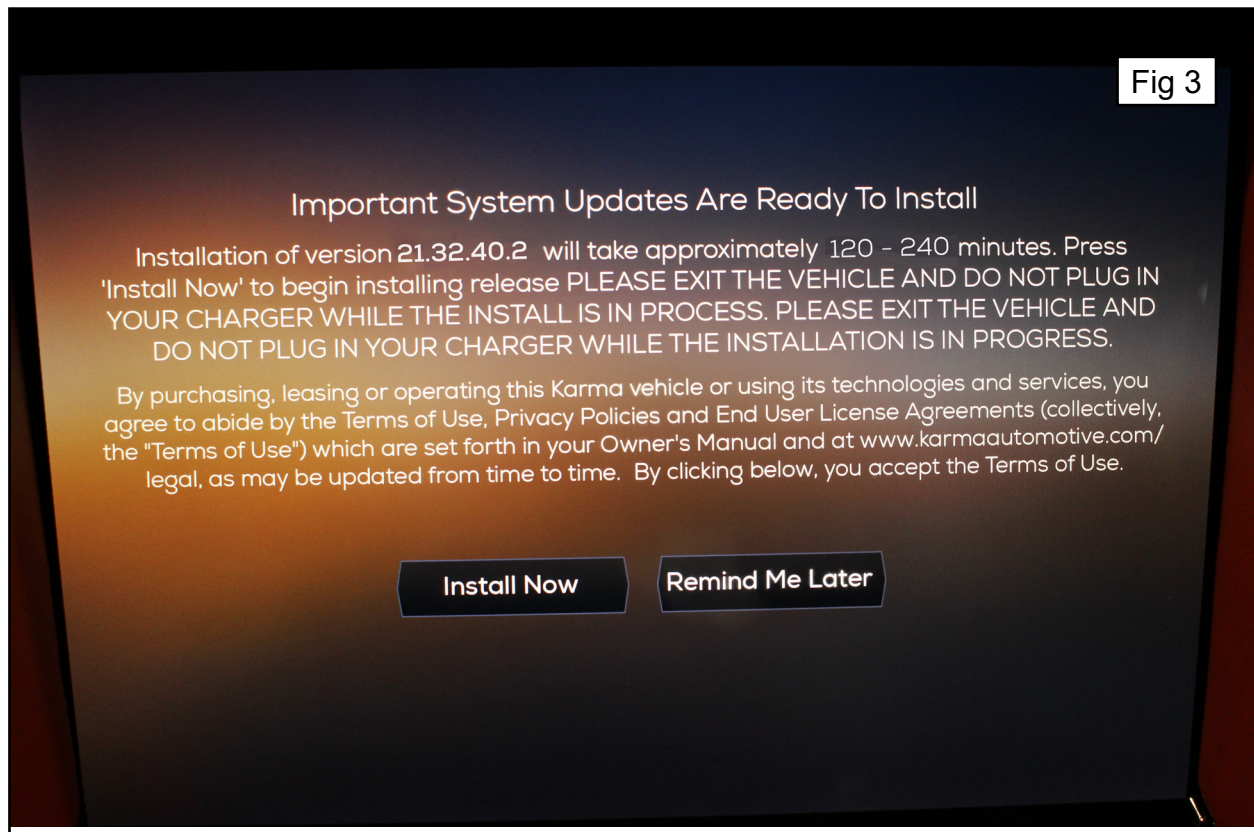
Fig 3

Important System Updates Are Ready To Install

Installation of version 21.32.40.2 will take approximately 120 - 240 minutes. Press 'Install Now' to begin installing release PLEASE EXIT THE VEHICLE AND DO NOT PLUG IN YOUR CHARGER WHILE THE INSTALL IS IN PROCESS. PLEASE EXIT THE VEHICLE AND DO NOT PLUG IN YOUR CHARGER WHILE THE INSTALLATION IS IN PROGRESS.

By purchasing, leasing or operating this Karma vehicle or using its technologies and services, you agree to abide by the Terms of Use, Privacy Policies and End User License Agreements (collectively, the "Terms of Use") which are set forth in your Owner's Manual and at www.karmaautomotive.com/legal, as may be updated from time to time. By clicking below, you accept the Terms of Use.

Install Now

Remind Me Later